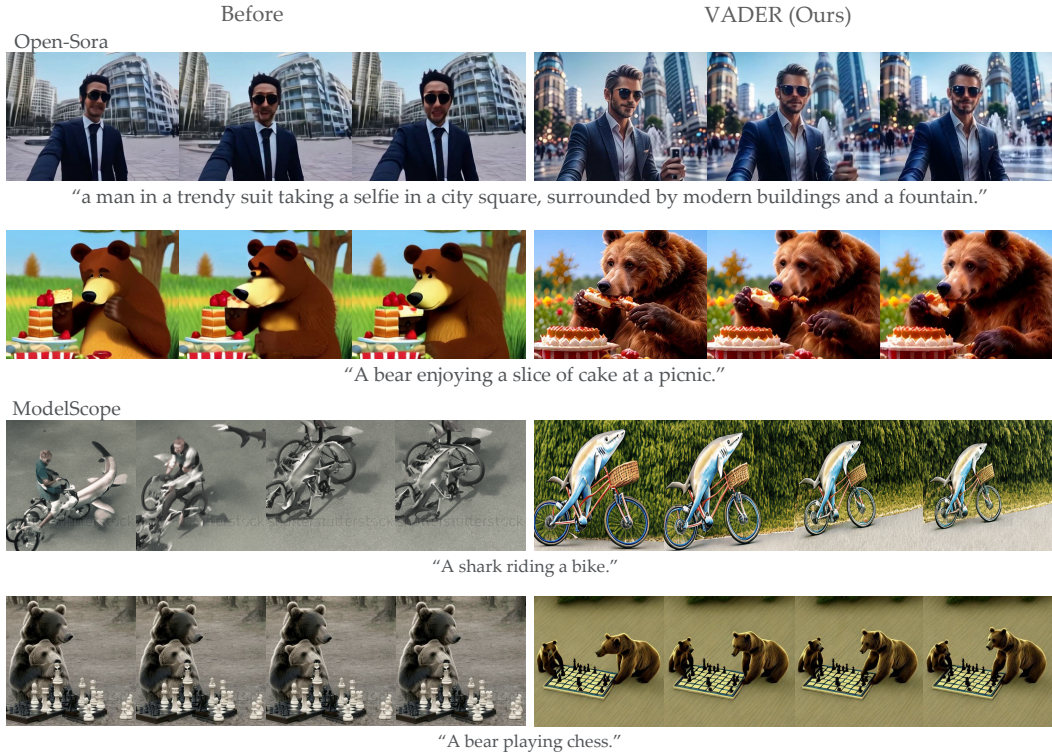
Before

VADER (Ours)

Open-Sora

"a man in a trendy suit taking a selfie in a city square, surrounded by modern buildings and a fountain."

"A bear enjoying a slice of cake at a picnic."

ModelScope

"A shark riding a bike."

"A bear playing chess."